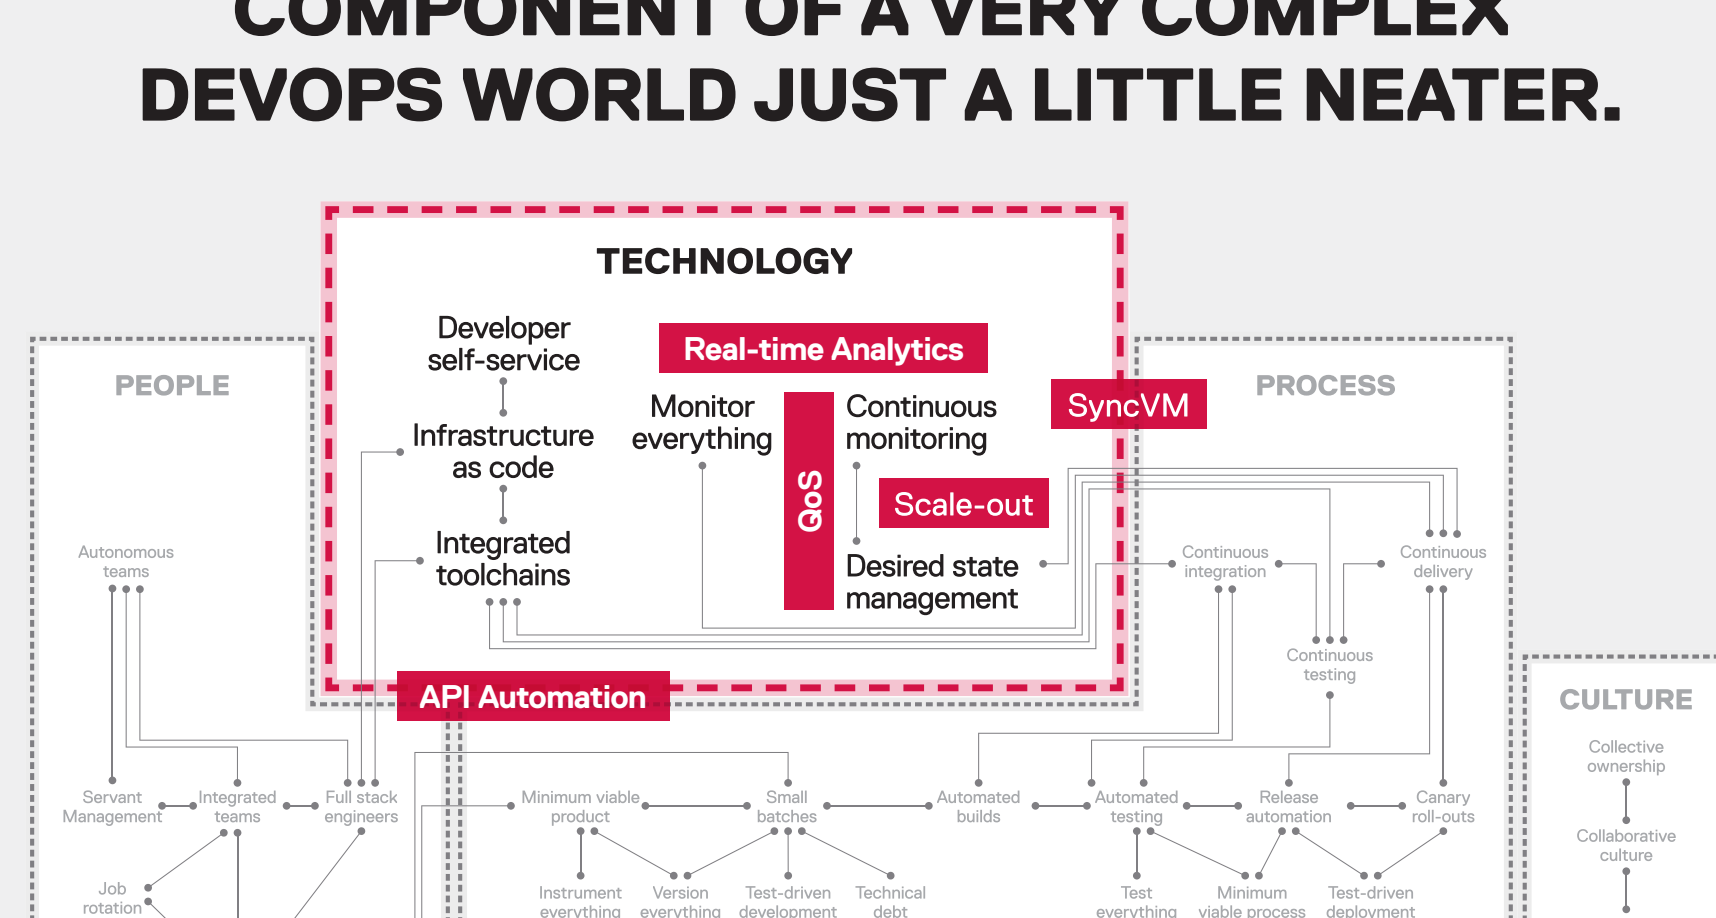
COMPONENT OF A VERY COMPLEX DEVOPS WORLD JUST A LITTLE NEATER.

TECHNOLOGY

Developer self-service

Infrastructure as code

Integrated toolchains

Real-time Analytics

Monitor everything

QoS

Continuous monitoring

Scale-out

Desired state management

SyncVM

API Automation

PEOPLE

Autonomous teams

Servant Management

Integrated teams

Full stack engineers

Job rotation

PROCESS

Continuous integration

Continuous delivery

Continuous testing

Minimum viable product

Small batches

Automated builds

Automated testing

Release automation

Canary roll-outs

Instrument everything

Version everything

Test-driven development

Technical debt

Test everything

Minimum viable process

Test-driven deployment

CULTURE

Collective ownership

Collaborative culture